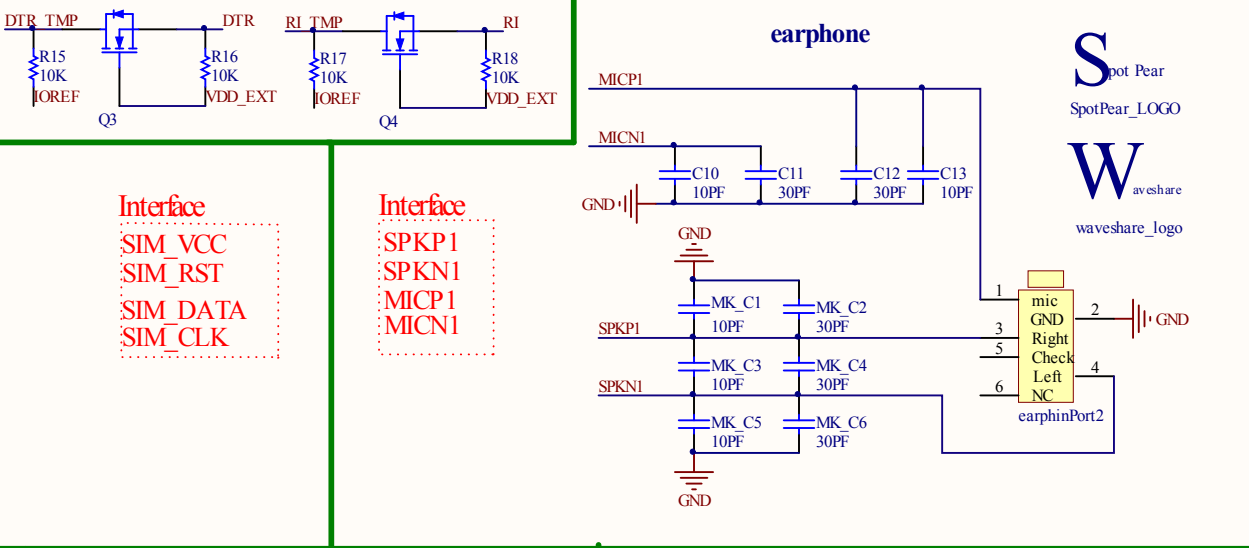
DTR_TMP
DTR
R15
10K
IOREF
R16
10K
VDD_EXT
Q3

RI_TMP
RI
R17
10K
IOREF
R18
10K
VDD_EXT
Q4

Interface
SIM_VCC
SIM_RST
SIM_DATA
SIM_CLK

Interface
SPKP1
SPKN1
MICP1
MICN1

earphone

MICP1
MICN1
GND
C10
10PF
C11
30PF
C12
30PF
C13
10PF

GND
MK_C1
10PF
MK_C2
30PF
SPKP1
MK_C3
10PF
MK_C4
30PF
SPKN1
MK_C5
10PF
MK_C6
30PF
GND

1
mic
GND
Right
Check
Left
NC
2
GND
3
5
6
4
earphinPort2

Spot Pear
SpotPear_LOGO
Waveshare
waveshare_logo